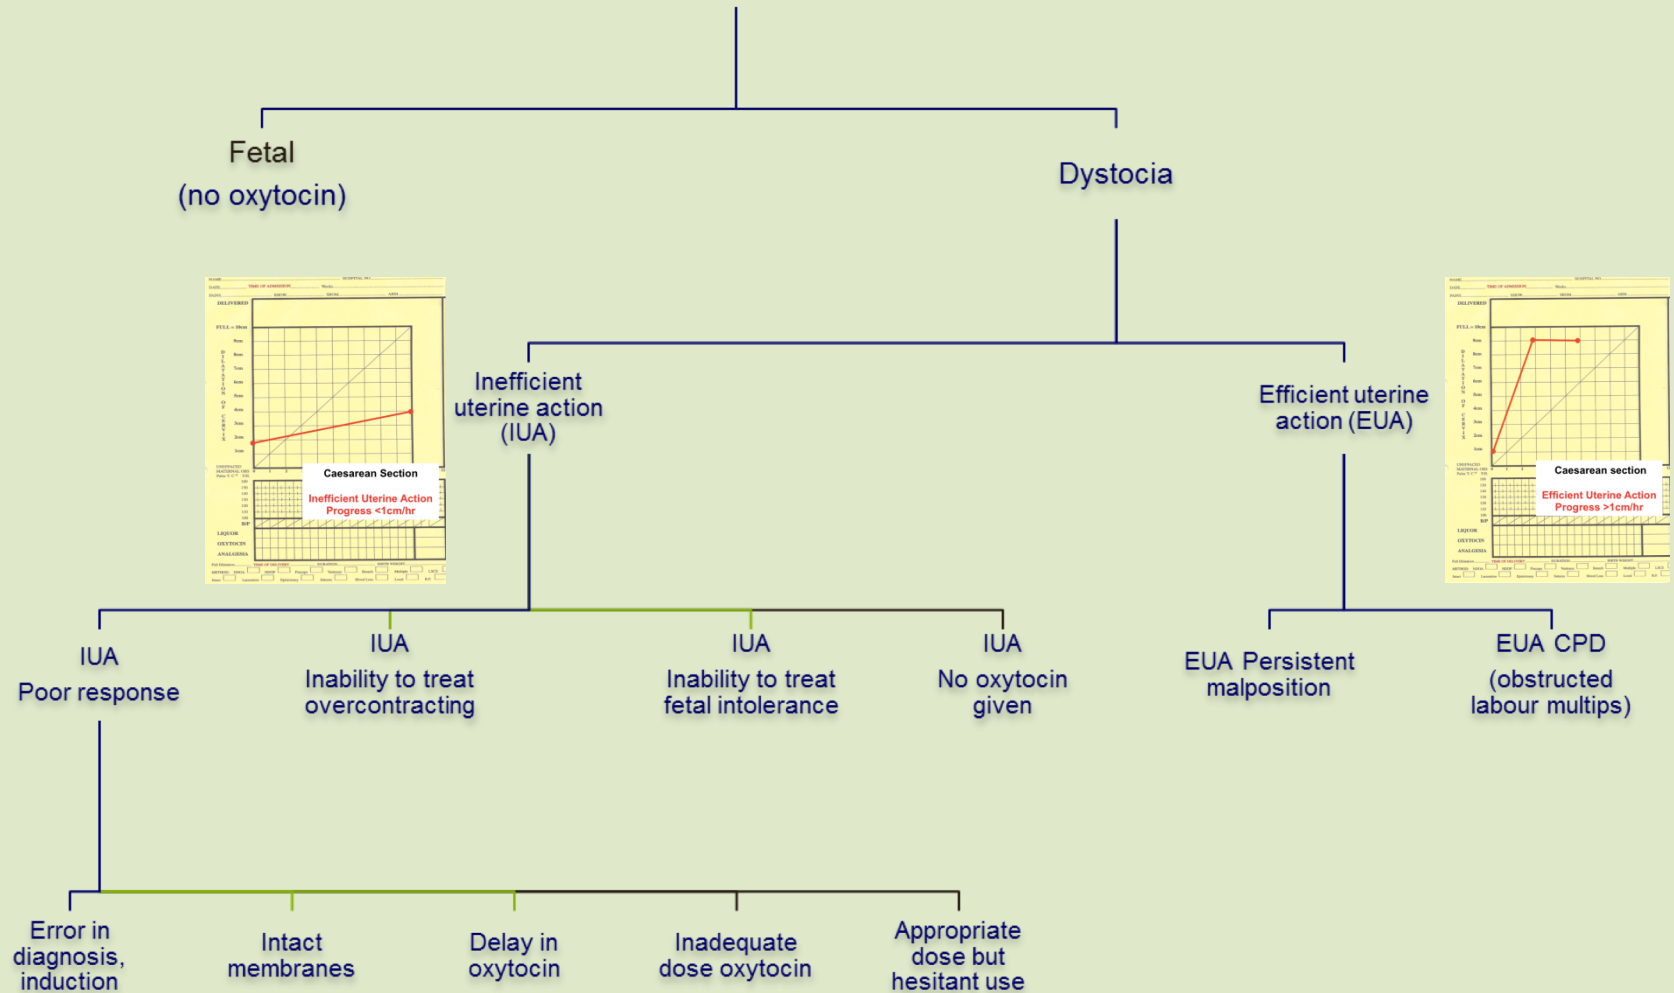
Fetal
(no oxytocin)

Dystocia

Caesarean Section
Inefficient Uterine Action
Progress <1cm/hr

Inefficient uterine action (IUA)

Efficient uterine action (EUA)

Caesarean section
Efficient Uterine Action
Progress >1cm/hr

IUA
Poor response

IUA
Inability to treat overcontracting

IUA
Inability to treat fetal intolerance

IUA
No oxytocin given

EUA Persistent malposition

EUA CPD
(obstructed labour multips)

Error in diagnosis, induction

Intact membranes

Delay in oxytocin

Inadequate dose oxytocin

Appropriate dose but hesitant use